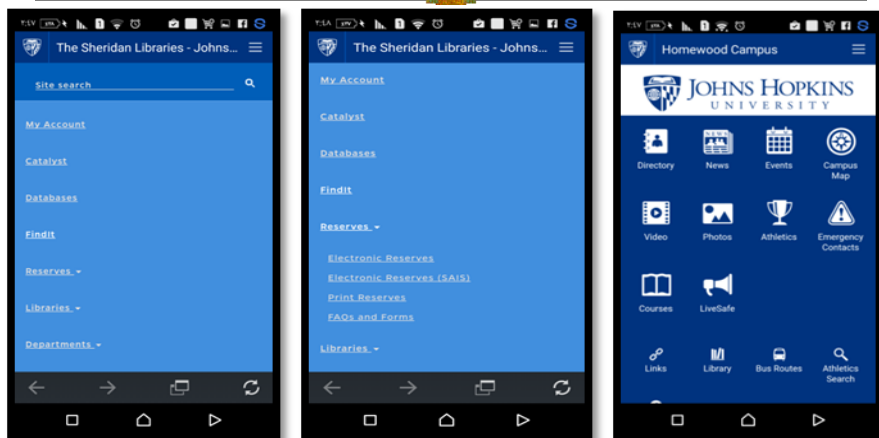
The Sheridan Libraries - Johns...

Site search

My Account

Catalyst

Databases

FindIt

Reserves

Libraries

Departments

The Sheridan Libraries - Johns...

My Account

Catalyst

Databases

FindIt

Reserves

Electronic Reserves

Electronic Reserves (SAIS)

Print Reserves

FAQs and Forms

Libraries

Homewood Campus

JOHNS HOPKINS UNIVERSITY

Directory

News

Events

Campus Map

Video

Photos

Athletics

Emergency Contacts

Courses

LiveSafe

Links

Library

Bus Routes

Athletics Search